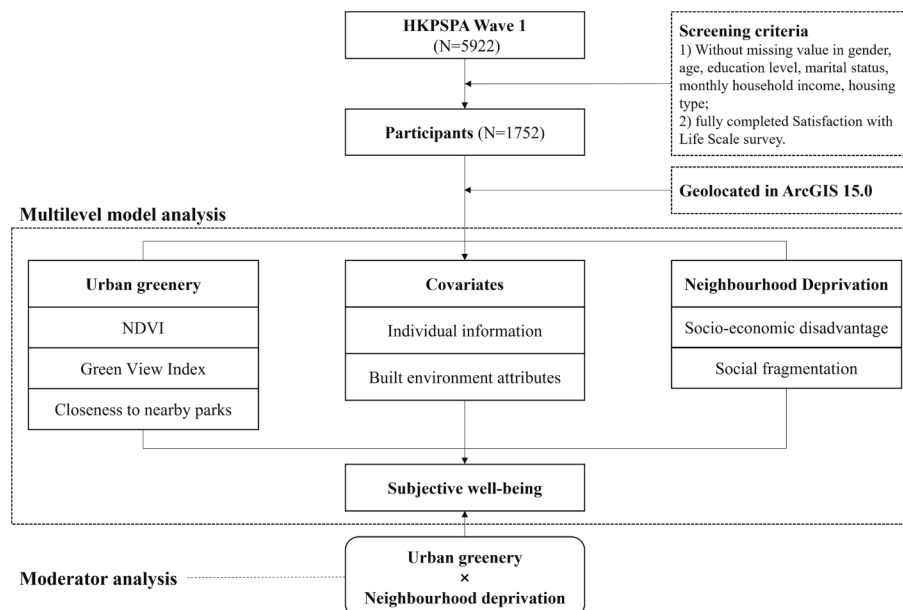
HKPSPA Wave 1
(N=5922)

Screening criteria
1) Without missing value in gender, age, education level, marital status, monthly household income, housing type;
2) fully completed Satisfaction with Life Scale survey.

Participants (N=1752)

Geolocated in ArcGIS 15.0

Multilevel model analysis

Urban greenery
NDVI
Green View Index
Closeness to nearby parks

Covariates
Individual information
Built environment attributes

Neighbourhood Deprivation
Socio-economic disadvantage
Social fragmentation

Subjective well-being

Moderator analysis

Urban greenery
×
Neighbourhood deprivation